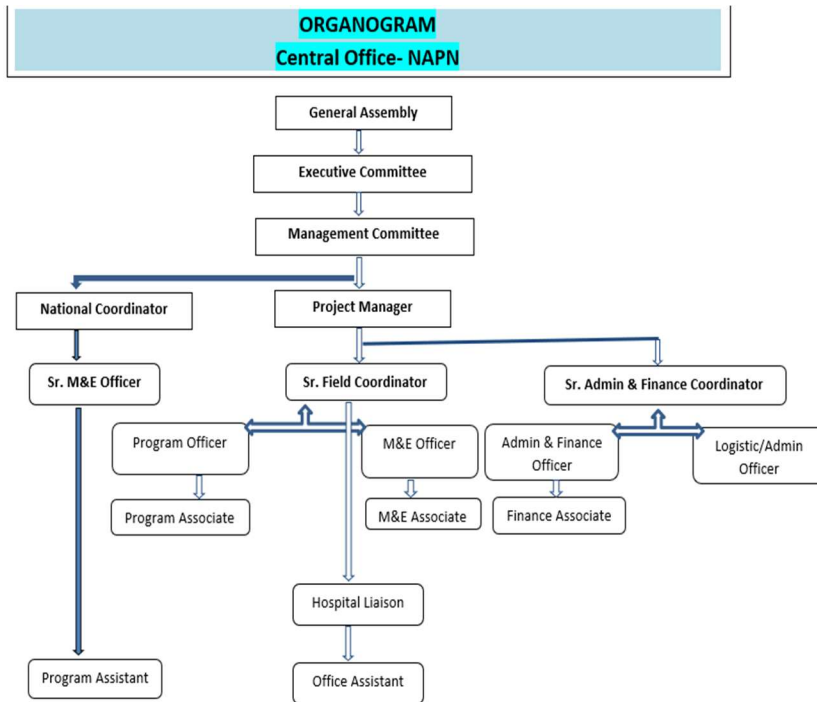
ORGANOGRAM
Central Office- NAPN

General Assembly

Executive Committee

Management Committee

National Coordinator

Project Manager

Sr. M&E Officer

Sr. Field Coordinator

Sr. Admin & Finance Coordinator

Program Officer

M&E Officer

Admin & Finance Officer

Logistic/Admin Officer

Program Associate

M&E Associate

Finance Associate

Hospital Liaison

Program Assistant

Office Assistant